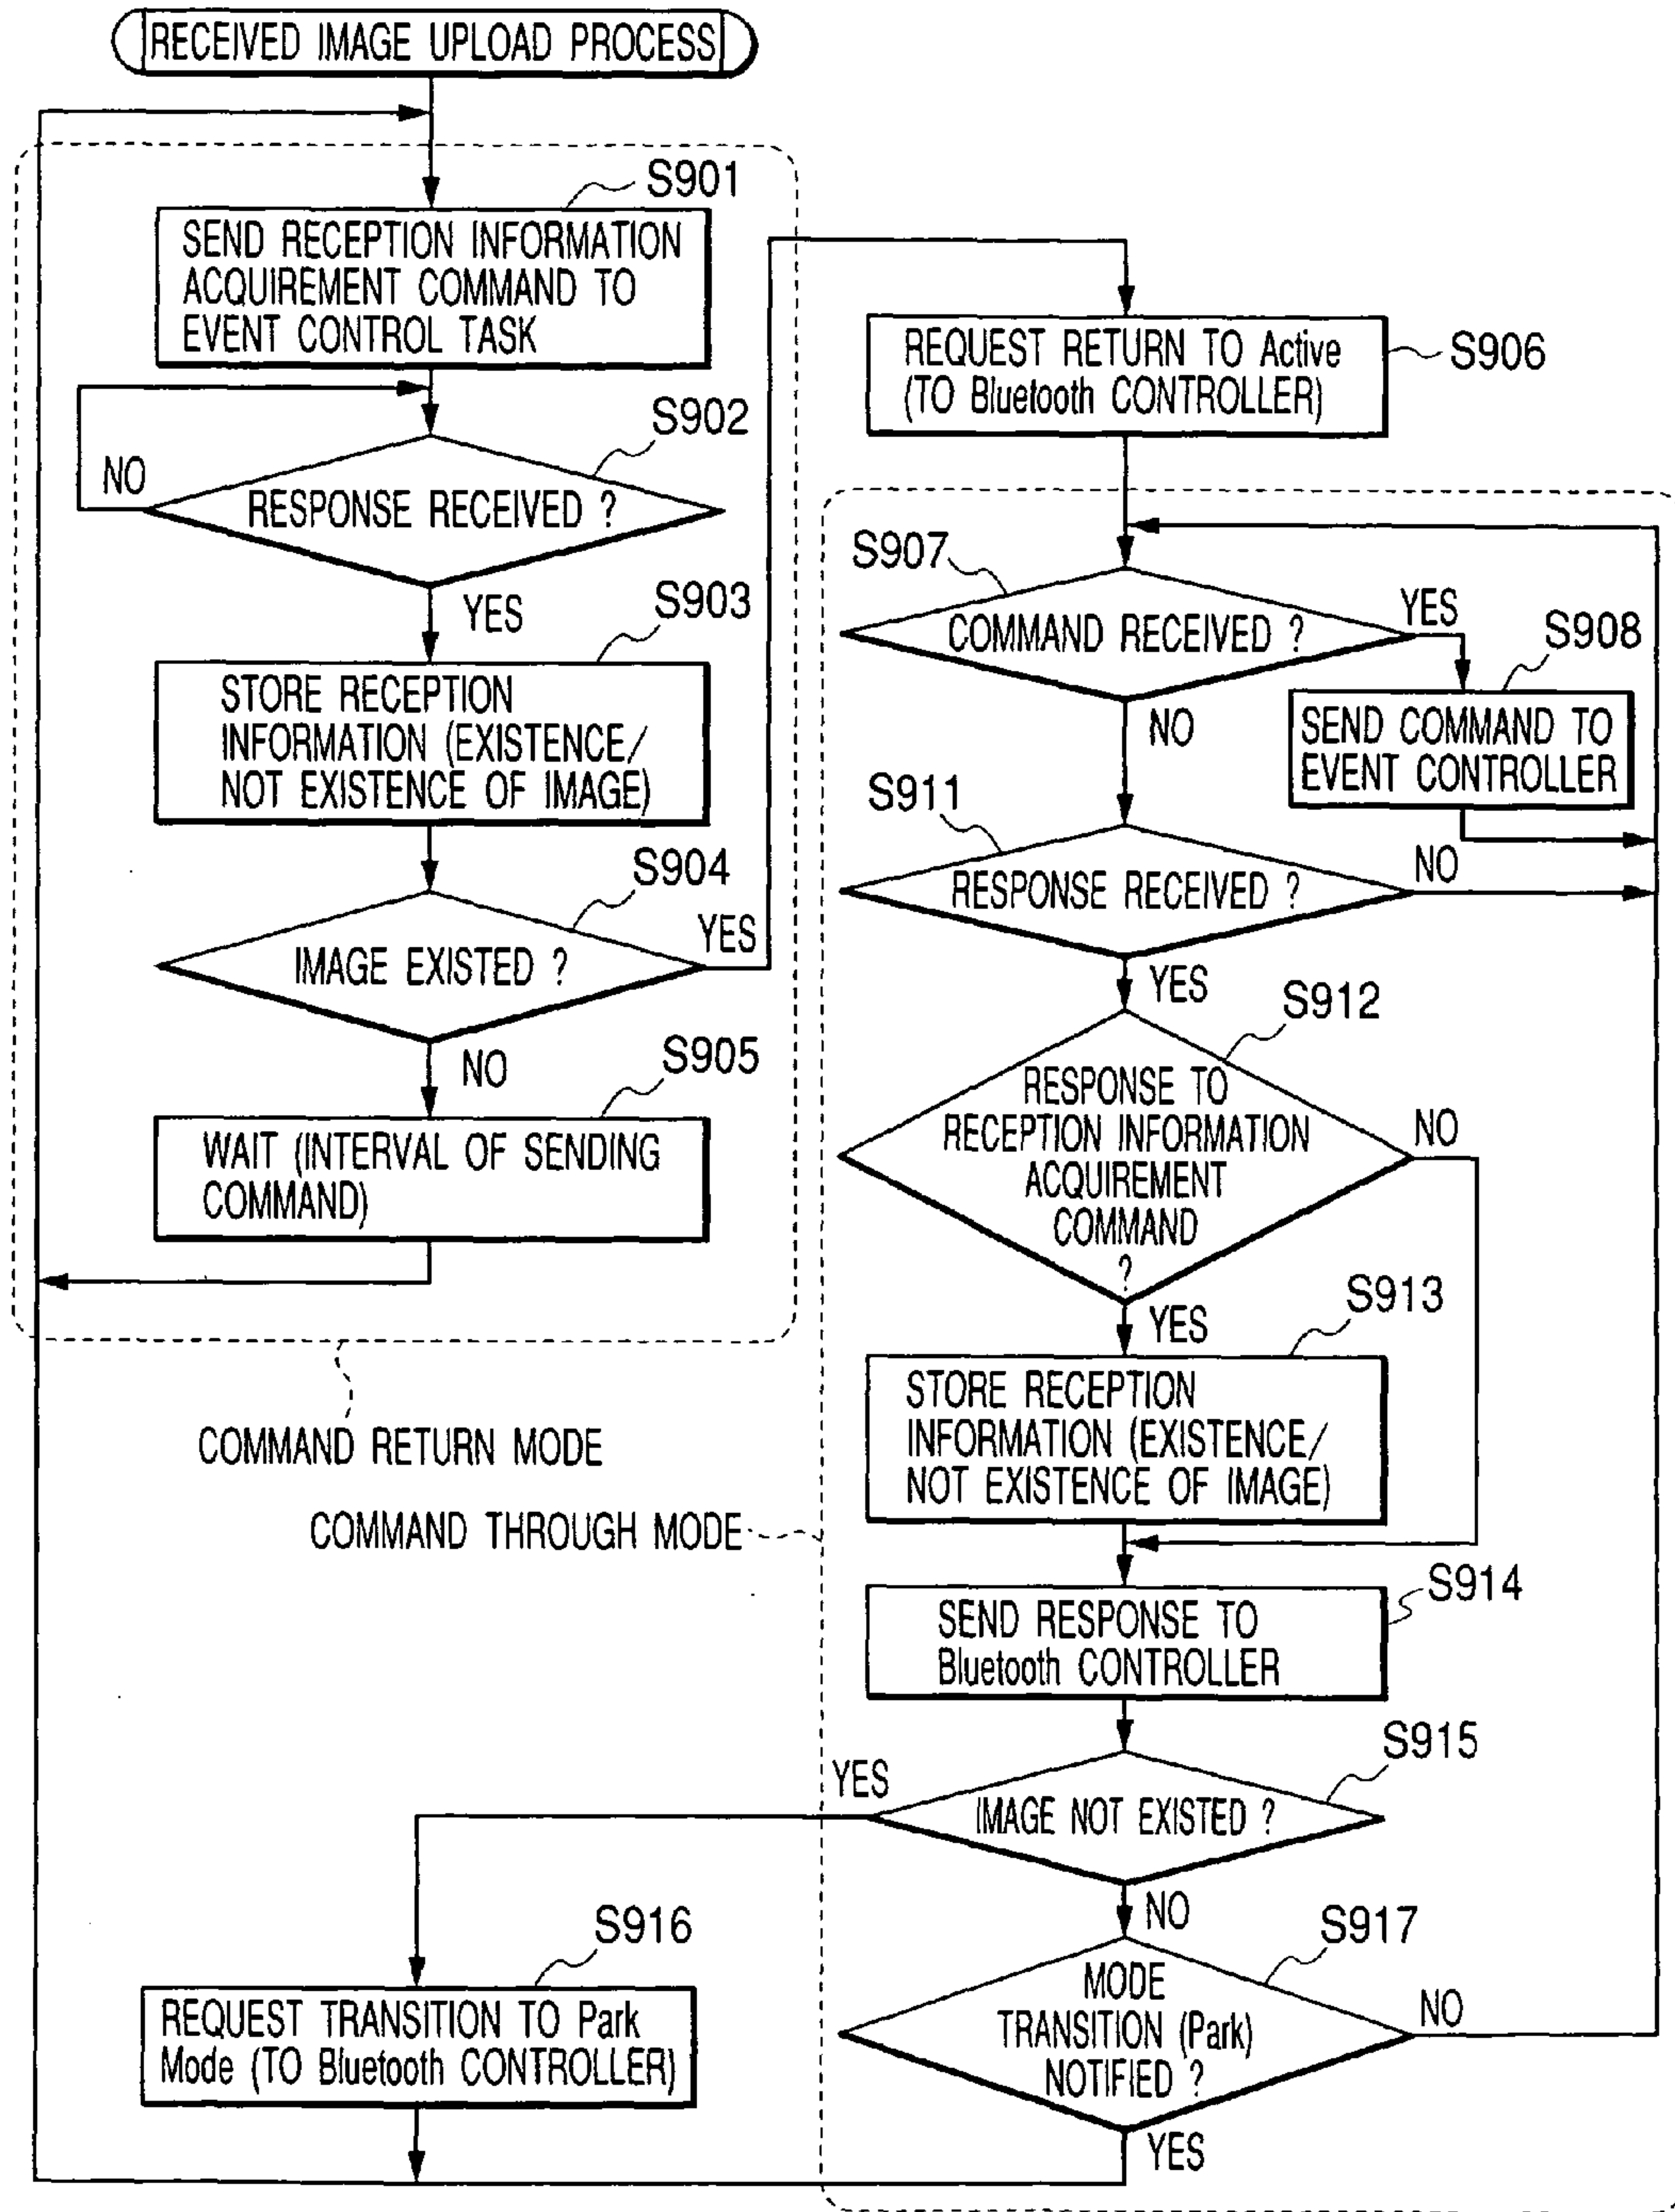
RECEIVED IMAGE UPLOAD PROCESS

S901
SEND RECEPTION INFORMATION ACQUIREMENT COMMAND TO EVENT CONTROL TASK

S902
NO
RESPONSE RECEIVED ?
YES

S903
STORE RECEPTION INFORMATION (EXISTENCE/ NOT EXISTENCE OF IMAGE)

S904
IMAGE EXISTED ?
YES
NO

S905
WAIT (INTERVAL OF SENDING COMMAND)

COMMAND RETURN MODE

S906
REQUEST RETURN TO Active (TO Bluetooth CONTROLLER)

S907
COMMAND RECEIVED ?
YES
NO

S908
SEND COMMAND TO EVENT CONTROLLER

S911
RESPONSE RECEIVED ?
NO
YES

S912
RESPONSE TO RECEPTION INFORMATION ACQUIREMENT COMMAND ?
NO
YES

S913
STORE RECEPTION INFORMATION (EXISTENCE/ NOT EXISTENCE OF IMAGE)

COMMAND THROUGH MODE

S914
SEND RESPONSE TO Bluetooth CONTROLLER

S915
YES
IMAGE NOT EXISTED ?
NO

S916
REQUEST TRANSITION TO Park Mode (TO Bluetooth CONTROLLER)

S917
MODE TRANSITION (Park) NOTIFIED ?
NO
YES